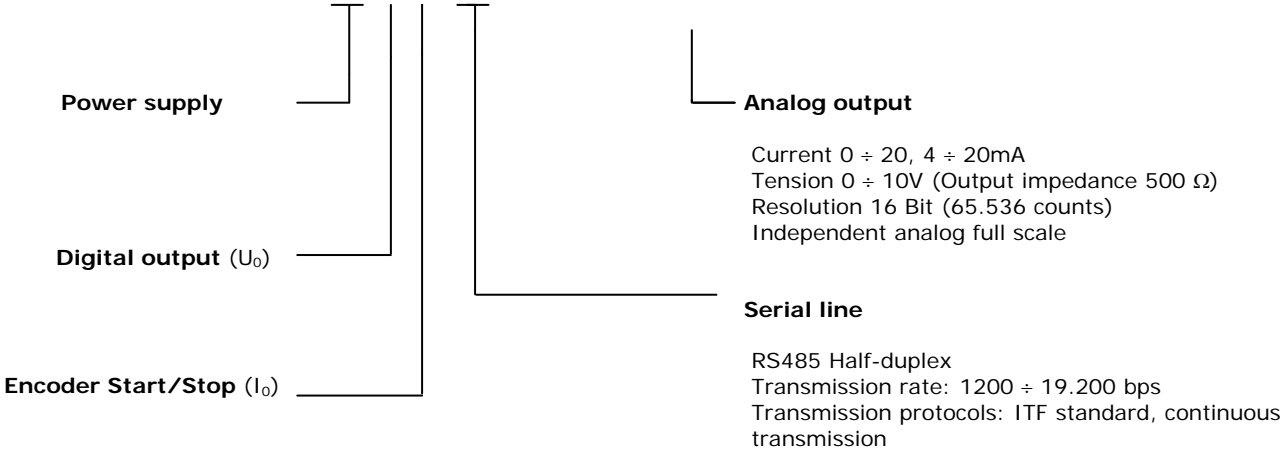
Power supply

Analog output

Current $0 \div 20$, $4 \div 20$mA
Tension $0 \div 10$V (Output impedance 500 $\Omega$)
Resolution 16 Bit (65.536 counts)
Independent analog full scale

Digital output ($U_0$)

Serial line

RS485 Half-duplex
Transmission rate: $1200 \div 19.200$ bps
Transmission protocols: ITF standard, continuous transmission

Encoder Start/Stop ($I_0$)